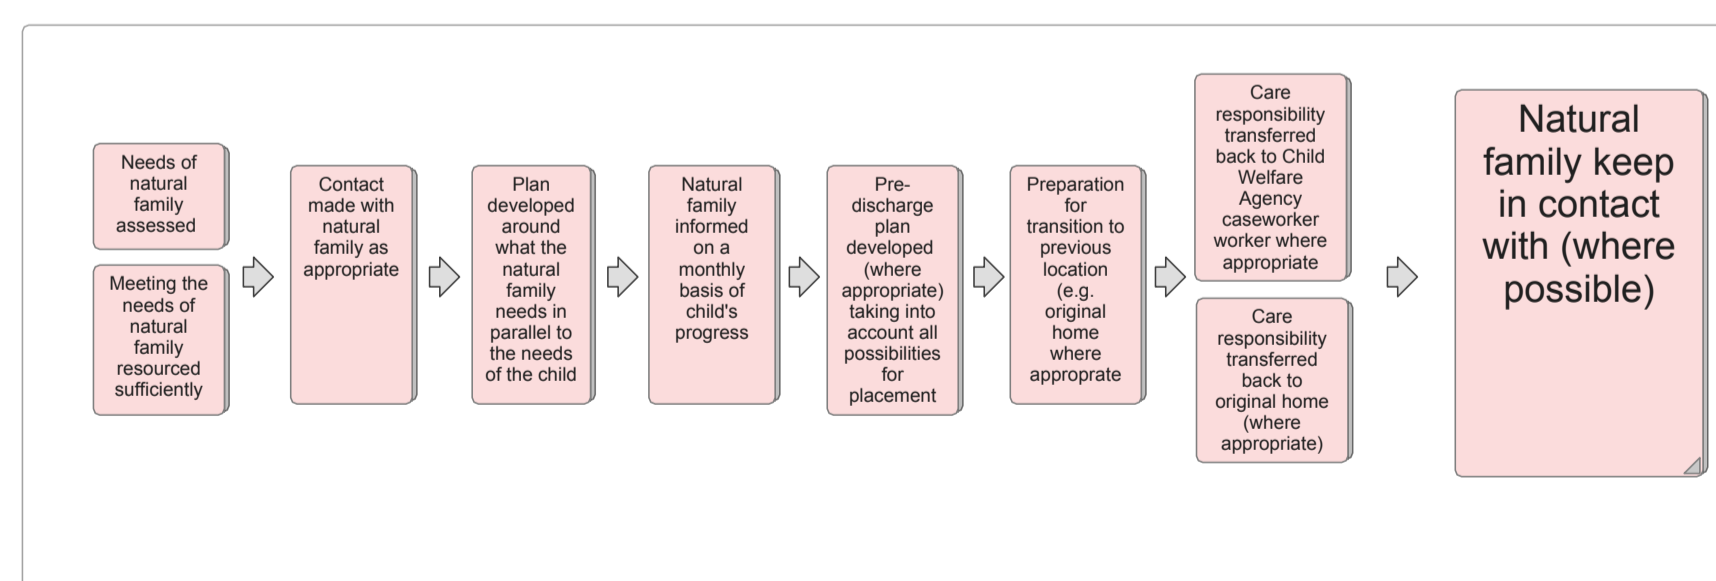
Needs of natural family assessed

Meeting the needs of natural family resourced sufficiently

Contact made with natural family as appropriate

Plan developed around what the natural family needs in parallel to the needs of the child

Natural family informed on a monthly basis of child's progress

Pre-discharge plan developed (where appropriate) taking into account all possibilities for placement

Preparation for transition to previous location (e.g. original home where approprate

Care responsibility transferred back to Child Welfare Agency caseworker worker where appropriate

Care responsibility transferred back to original home (where appropriate)

Natural family keep in contact with (where possible)